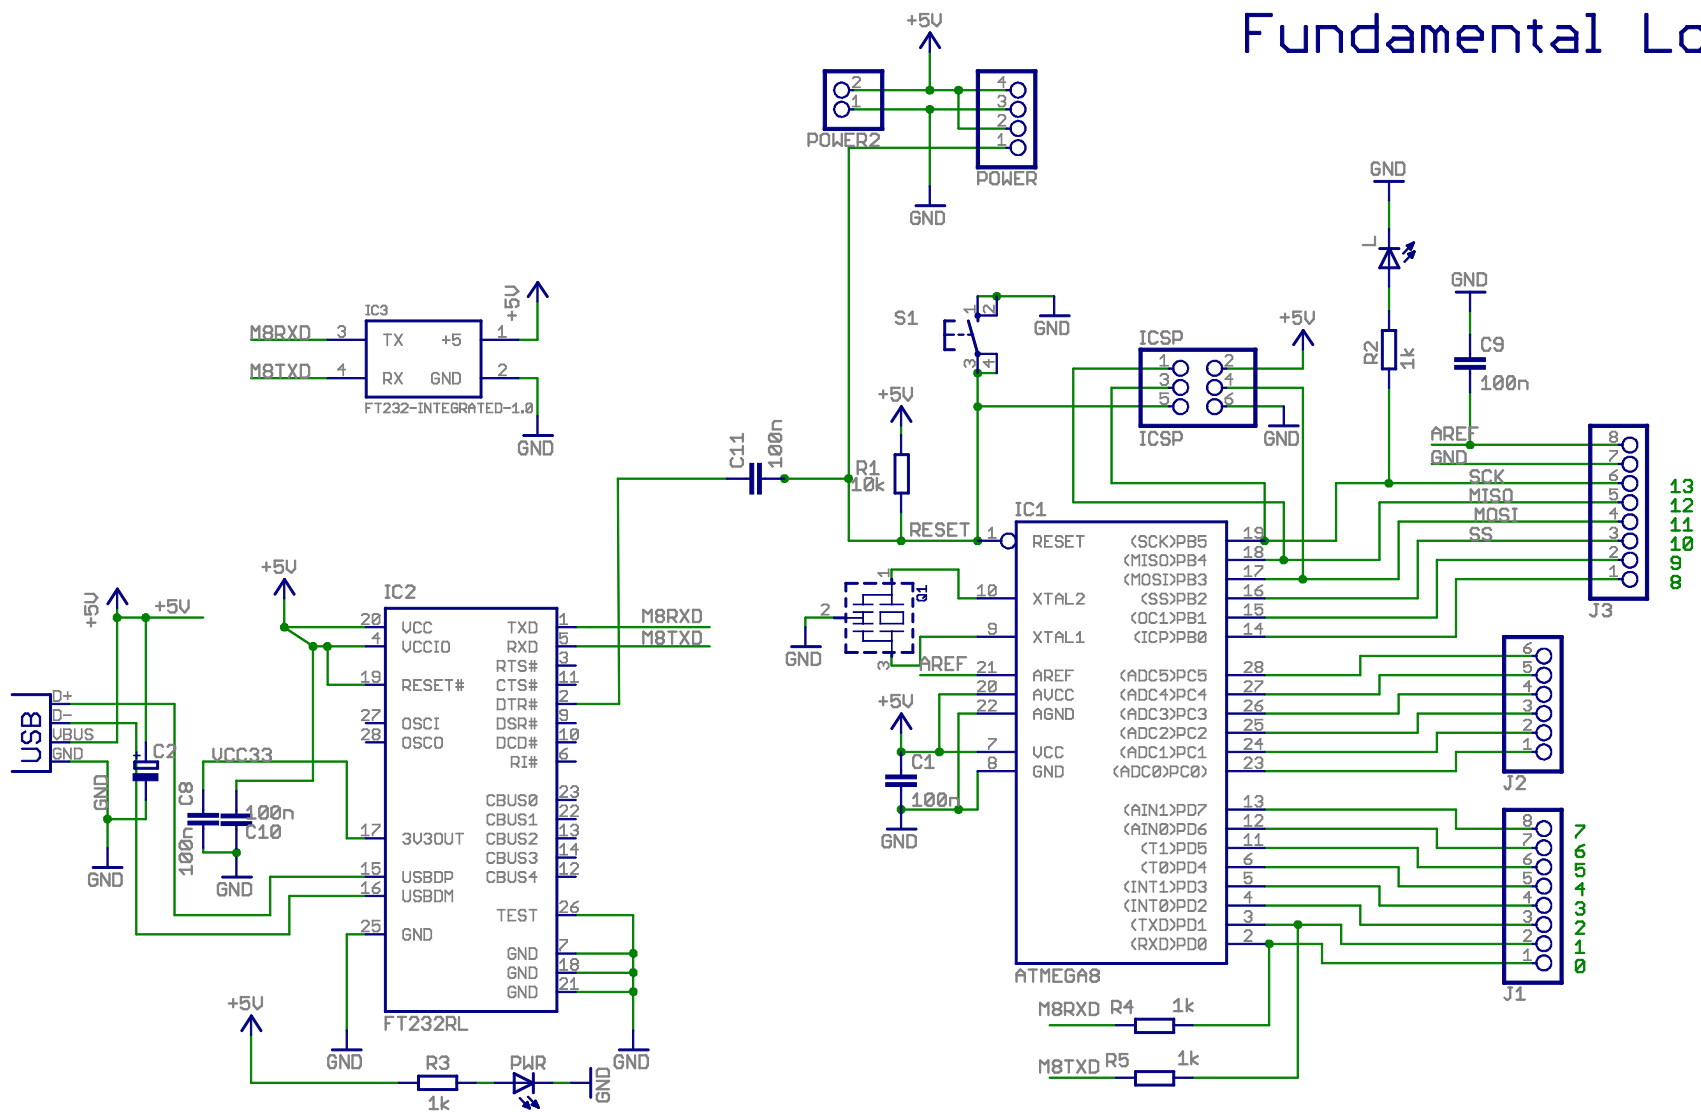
Fundamental Lo

+5V
2
1
POWER2
4
3
2
1
POWER
GND

IC3
M8RXD 3 TX +5 1 +5V
M8TXD 4 RX GND 2
FT232-INTEGRATED-1.0
GND

GND
L
GND
S1
1 2
3 4
GND
ICSP
+5V
1 2
3 4
5 6
ICSP
GND
R2 1k
C9
100n
AREF
GND
SCK
MISO
MOSI
SS
8
7
6
5
4
3
2
1
J3
13
12
11
10
9
8

C11 100n
+5V
R1 10k
RESET 1
IC1
RESET
XTAL2
XTAL1
AREF
AVCC
AGND
VCC
GND
(SCK)PB5 19
(MISO)PB4 18
(MOSI)PB3 17
(SS)PB2 16
(OC1)PB1 15
(ICP)PB0 14
(ADC5)PC5 28
(ADC4)PC4 27
(ADC3)PC3 26
(ADC2)PC2 25
(ADC1)PC1 24
(ADC0)PC0 23
(AIN1)PD7 13
(AIN0)PD6 12
(T1)PD5 11
(T0)PD4 6
(INT1)PD3 5
(INT0)PD2 4
(TXD)PD1 3
(RXD)PD0 2
ATMEGA8
10
9
21
20
22
7
8
Q1
1
2
3
GND
AREF
+5V
C1
100n
GND
6
5
4
3
2
1
J2
8
7
6
5
4
3
2
1
J1
7
6
5
4
3
2
1
0

+5V
+5V
+5V
USB
D+
D-
VBUS
GND
GND
C2
GND
VCC33
C8 100n
100n C10
GND
IC2
20 VCC
4 VCCIO
19 RESET#
27 OSCI
28 OSCO
17 3V3OUT
15 USBDP
16 USBDM
25 GND
TXD 1
RXD 5
RTS# 3
CTS# 11
DTR# 2
DSR# 9
DCD# 10
RI# 6
CBUS0 23
CBUS1 22
CBUS2 13
CBUS3 14
CBUS4 12
TEST 26
GND 7
GND 18
GND 21
FT232RL
M8RXD
M8TXD
GND
GND
+5V
R3
1k
PWR
GND
M8RXD R4 1k
M8TXD R5 1k